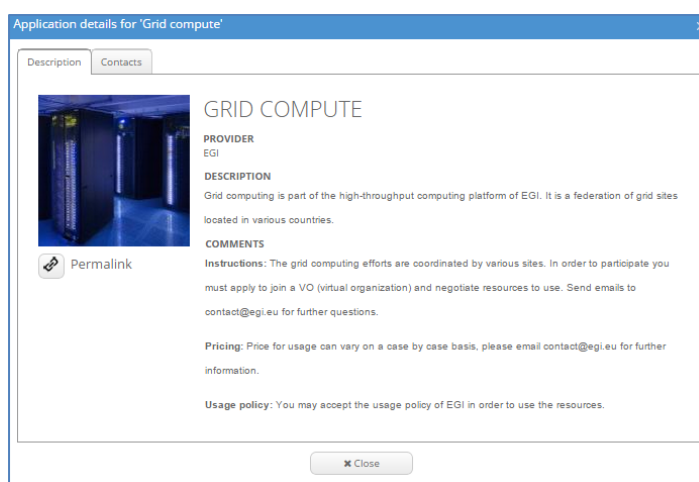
Application details for 'Grid compute'

×

Description | Contacts

Permalink

GRID COMPUTE

PROVIDER
EGI

DESCRIPTION
Grid computing is part of the high-throughput computing platform of EGI. It is a federation of grid sites located in various countries.

COMMENTS
Instructions: The grid computing efforts are coordinated by various sites. In order to participate you must apply to join a VO (virtual organization) and negotiate resources to use. Send emails to contact@egi.eu for further questions.

Pricing: Price for usage can vary on a case by case basis, please email contact@egi.eu for further information.

Usage policy: You may accept the usage policy of EGI in order to use the resources.

✖ Close